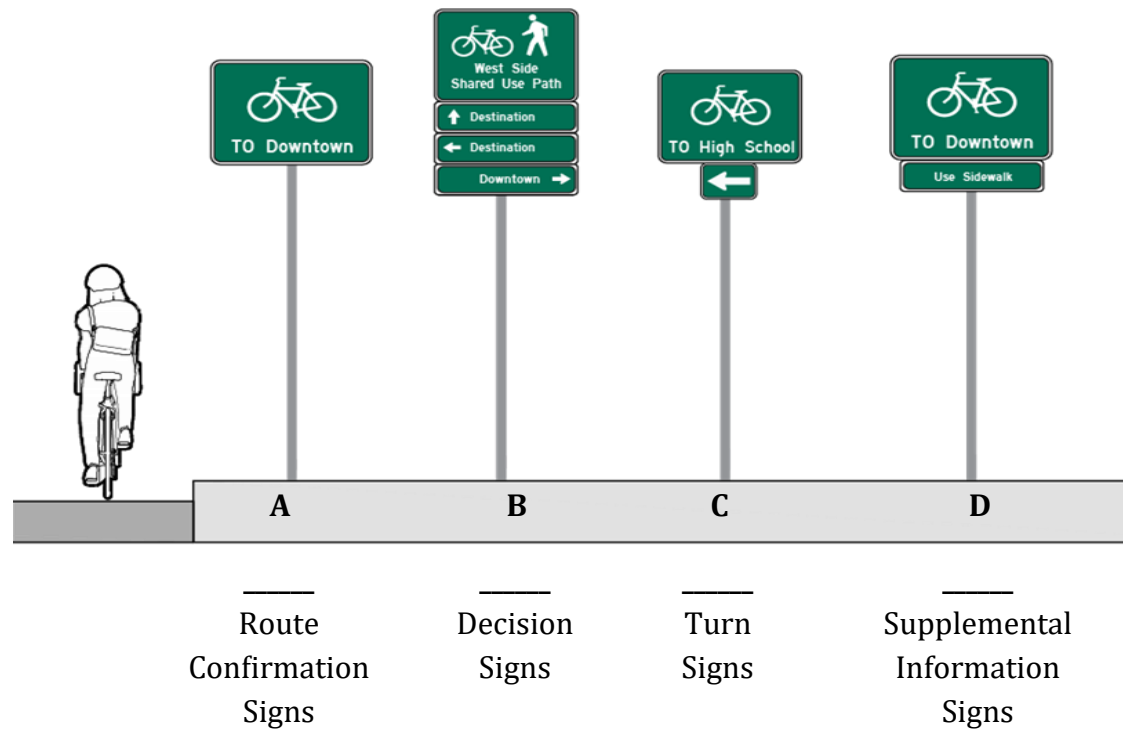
TO Downtown

West Side
Shared Use Path

Destination

Destination

Downtown

TO High School

TO Downtown

Use Sidewalk

A

B

C

D

_____
Route Confirmation Signs

_____
Decision Signs

_____
Turn Signs

_____
Supplemental Information Signs